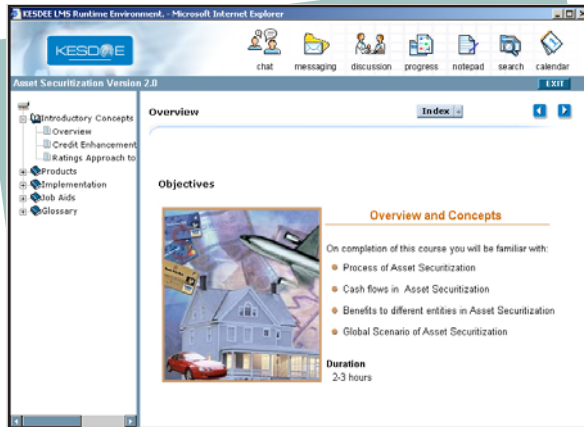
KESDEE LMS Runtime Environment. - Microsoft Internet Explorer

KESDEE

chat messaging discussion progress notepad search calendar

Asset Securitization Version 2.0

EXIT

Introductory Concepts
Overview
Credit Enhancement
Ratings Approach to
Products
Implementation
Job Aids
Glossary

Overview

Index

Objectives

Overview and Concepts

On completion of this course you will be familiar with:

Process of Asset Securitization

Cash flows in Asset Securitization

Benefits to different entities in Asset Securitization

Global Scenario of Asset Securitization

Duration
2-3 hours